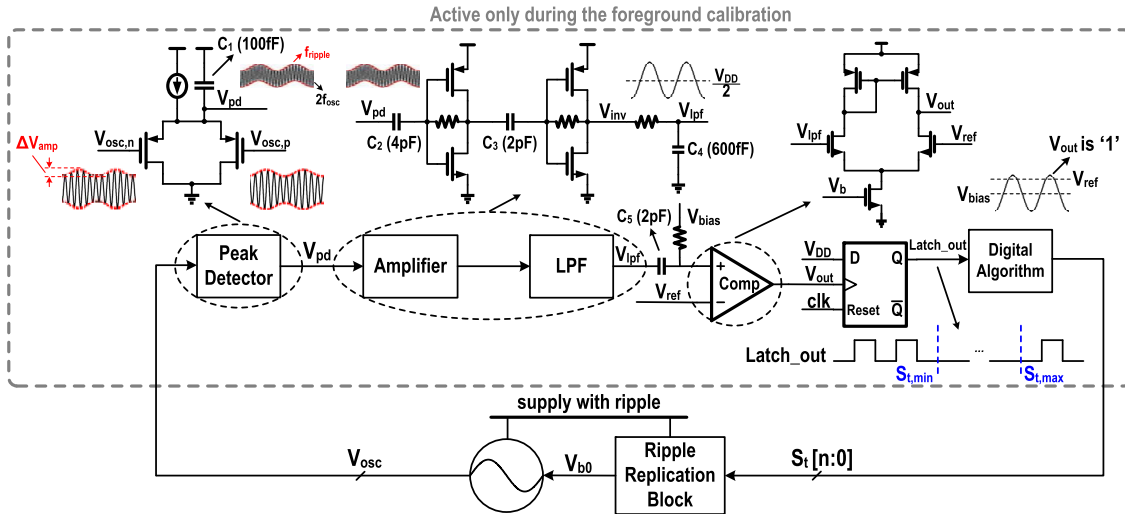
Active only during the foreground calibration

$C_1$ (100fF)

$f_{ripple}$

$V_{pd}$

$2f_{osc}$

$\Delta V_{amp}$

$V_{osc,n}$

$V_{osc,p}$

$V_{pd}$

$C_2$ (4pF)

$C_3$ (2pF)

$V_{inv}$

$V_{lpf}$

$\frac{V_{DD}}{2}$

$C_4$ (600fF)

$C_5$ (2pF)

$V_{bias}$

$V_{out}$

$V_{lpf}$

$V_{ref}$

$V_b$

$V_{out}$ is '1'

$V_{bias}$

$V_{ref}$

Peak Detector

$V_{pd}$

Amplifier

LPF

$V_{lpf}$

$V_{ref}$

+

Comp

−

$V_{DD}$

D

Q

$V_{out}$

clk

Reset

$\overline{Q}$

Latch_out

Digital Algorithm

Latch_out

$S_{t,min}$

...

$S_{t,max}$

supply with ripple

$V_{osc}$

$V_{b0}$

Ripple Replication Block

$S_t$ [n:0]